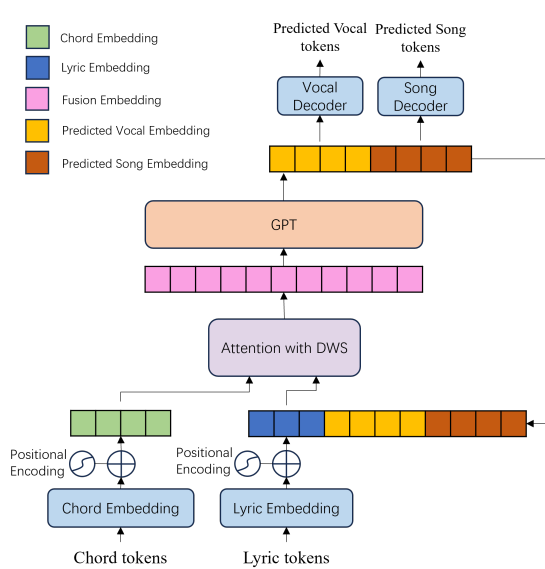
Chord Embedding
Lyric Embedding
Fusion Embedding
Predicted Vocal Embedding
Predicted Song Embedding

Predicted Vocal tokens
Predicted Song tokens

Vocal Decoder
Song Decoder

GPT

Attention with DWS

Positional Encoding
Positional Encoding

Chord Embedding
Lyric Embedding

Chord tokens
Lyric tokens